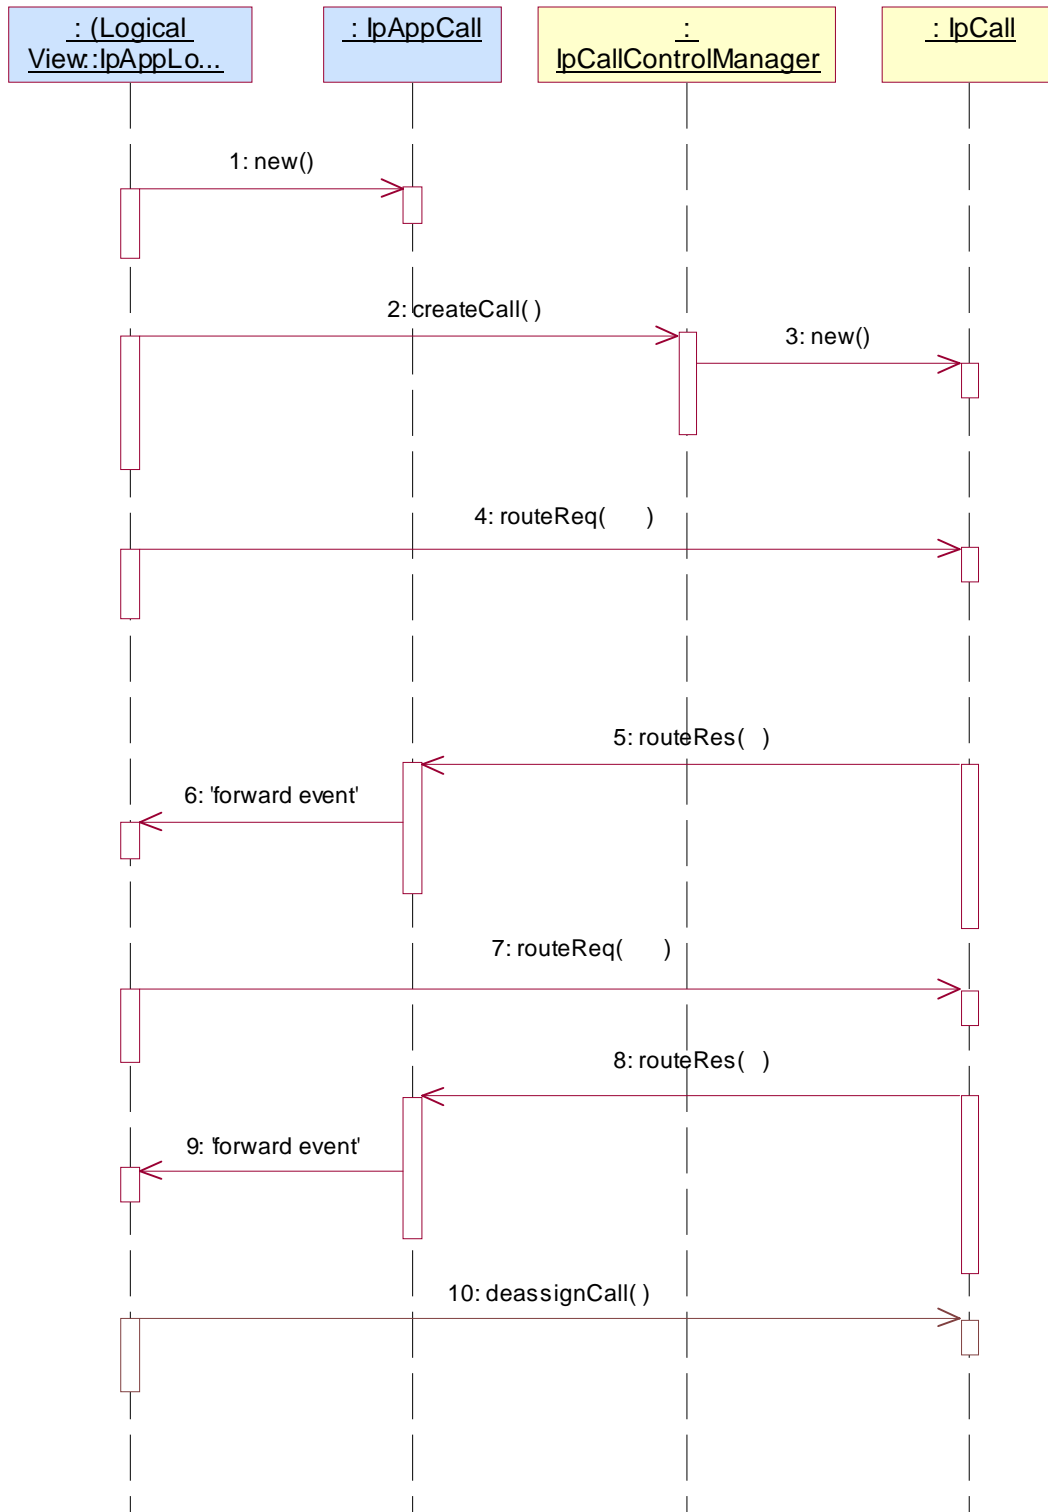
: (Logical View::IpAppLo...

: IpAppCall

: IpCallControlManager

: IpCall

1: new()

2: createCall( )

3: new()

4: routeReq( )

5: routeRes( )

6: 'forward event'

7: routeReq( )

8: routeRes( )

9: 'forward event'

10: deassignCall( )